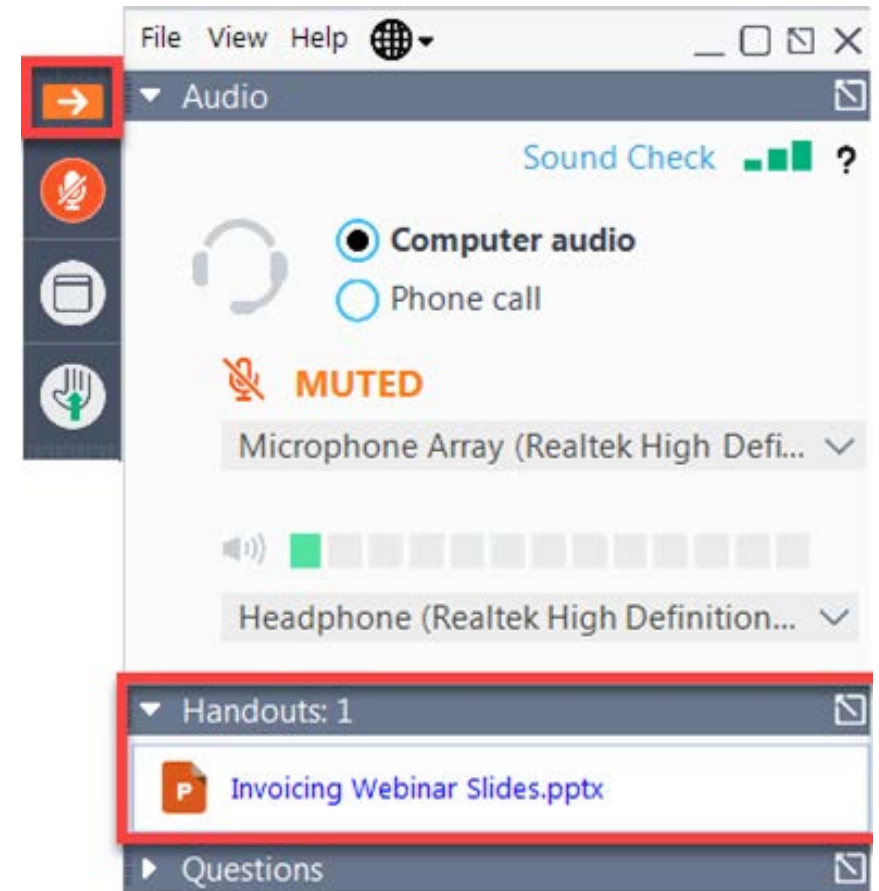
File View Help

Audio

Sound Check ?

Computer audio

Phone call

MUTED

Microphone Array (Realtek High Defi...

Headphone (Realtek High Definition...

Handouts: 1

Invoicing Webinar Slides.pptx

Questions